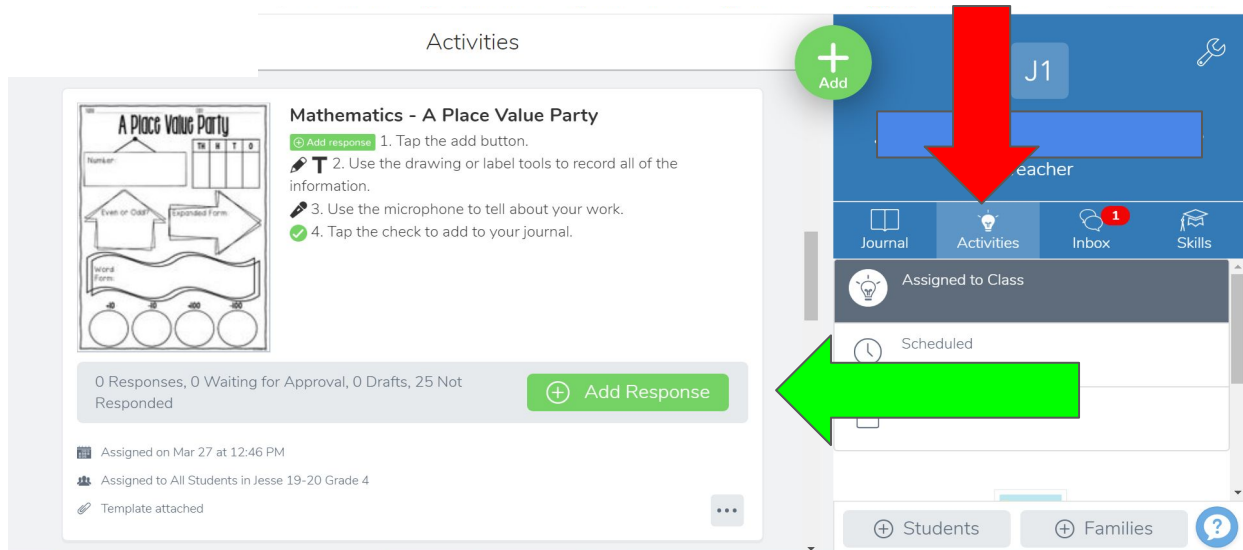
Activities

Add

J1

eacher

Journal

Activities

1

Inbox

Skills

Assigned to Class

Scheduled

A Place Value Party

| TH | H | T | O |
|---|---|---|---|

Number:

Even or Odd?

Expanded Form:

Word Form:

+10

-10

+100

-100

Mathematics - A Place Value Party

Add response 1. Tap the add button.

2. Use the drawing or label tools to record all of the information.

3. Use the microphone to tell about your work.

4. Tap the check to add to your journal.

0 Responses, 0 Waiting for Approval, 0 Drafts, 25 Not Responded

Add Response

Assigned on Mar 27 at 12:46 PM

Assigned to All Students in Jesse 19-20 Grade 4

Template attached

Students

Families